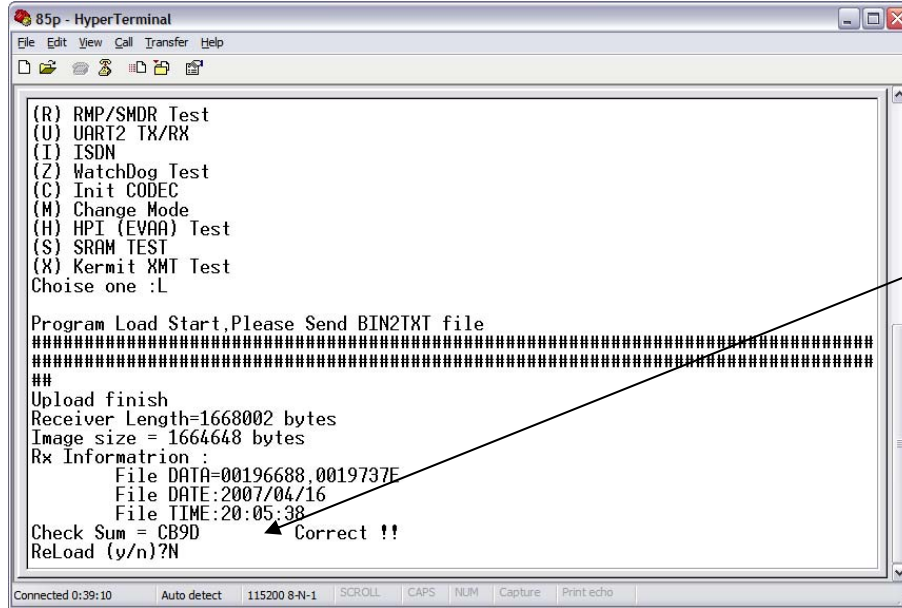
85p - HyperTerminal

File Edit View Call Transfer Help

(R) RMP/SMDR Test
(U) UART2 TX/RX
(I) ISDN
(Z) WatchDog Test
(C) Init CODEC
(M) Change Mode
(H) HPI (EVAA) Test
(S) SRAM TEST
(X) Kermit XMT Test
Choise one :L

Program Load Start,Please Send BIN2TXT file
##########################################################################
##########################################################################
##
Upload finish
Receiver Length=1668002 bytes
Image size = 1664648 bytes
Rx Informatrion :
File DATA=00196688,0019737E
File DATE:2007/04/16
File TIME:20:05:38
Check Sum = CB9D Correct !!
ReLoad (y/n)?N

Connected 0:39:10 | Auto detect | 115200 8-N-1 | SCROLL | CAPS | NUM | Capture | Print echo